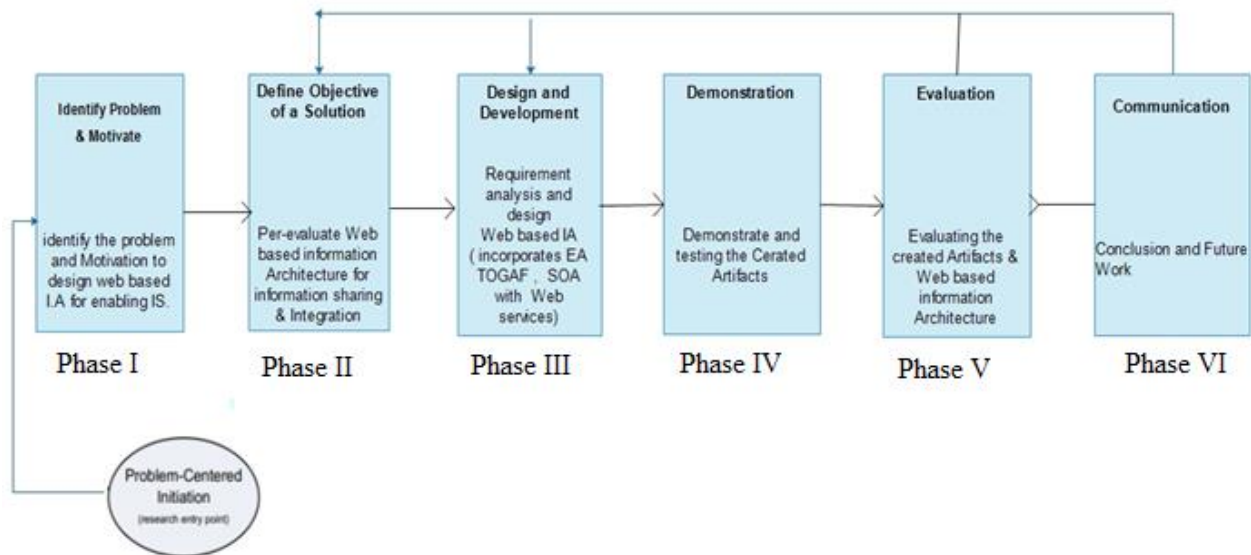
Identify Problem & Motivate

identify the problem and Motivation to design web based I.A for enabling IS.

Phase I

Define Objective of a Solution

Per-evaluate Web based information Architecture for information sharing & Integration

Phase II

Design and Development

Requirement analysis and design Web based IA ( incorporates EA TOGAF , SOA with Web services)

Phase III

Demonstration

Demonstrate and testing the Cerated Artifacts

Phase IV

Evaluation

Evaluating the created Artifacts & Web based information Architecture

Phase V

Communication

Conclusion and Future Work

Phase VI

Problem-Centered Initiation
(research entry point)